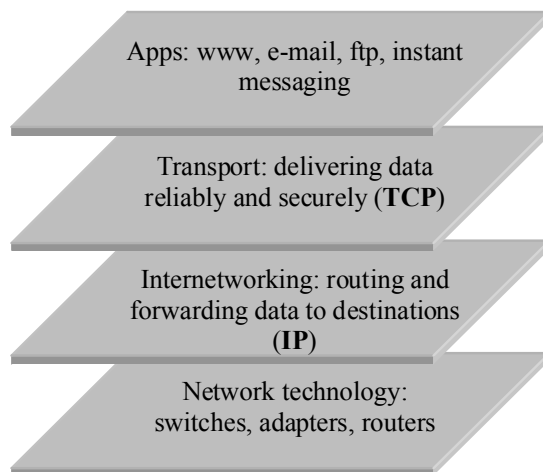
Apps: www, e-mail, ftp, instant messaging

Transport: delivering data reliably and securely (**TCP**)

Internetworking: routing and forwarding data to destinations (**IP**)

Network technology: switches, adapters, routers